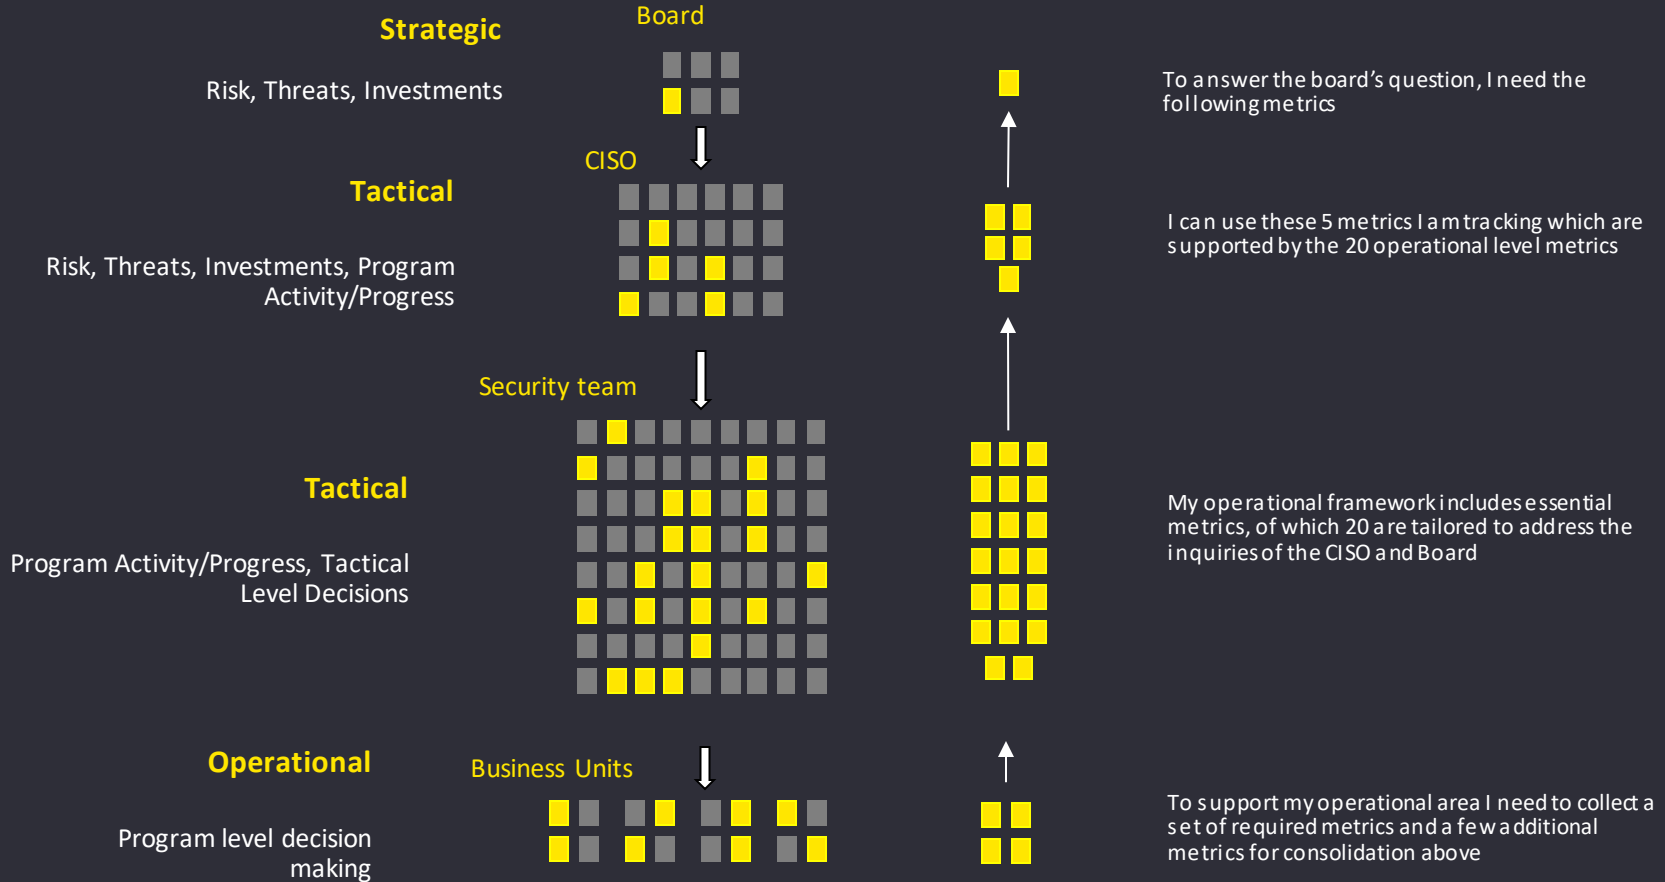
Strategic

Risk, Threats, Investments

Board

To answer the board's question, I need the following metrics

CISO

Tactical

Risk, Threats, Investments, Program Activity/Progress

I can use these 5 metrics I am tracking which are supported by the 20 operational level metrics

Security team

Tactical

Program Activity/Progress, Tactical Level Decisions

My operational framework includes essential metrics, of which 20 are tailored to address the inquiries of the CISO and Board

Operational

Program level decision making

Business Units

To support my operational area I need to collect a set of required metrics and a few additional metrics for consolidation above